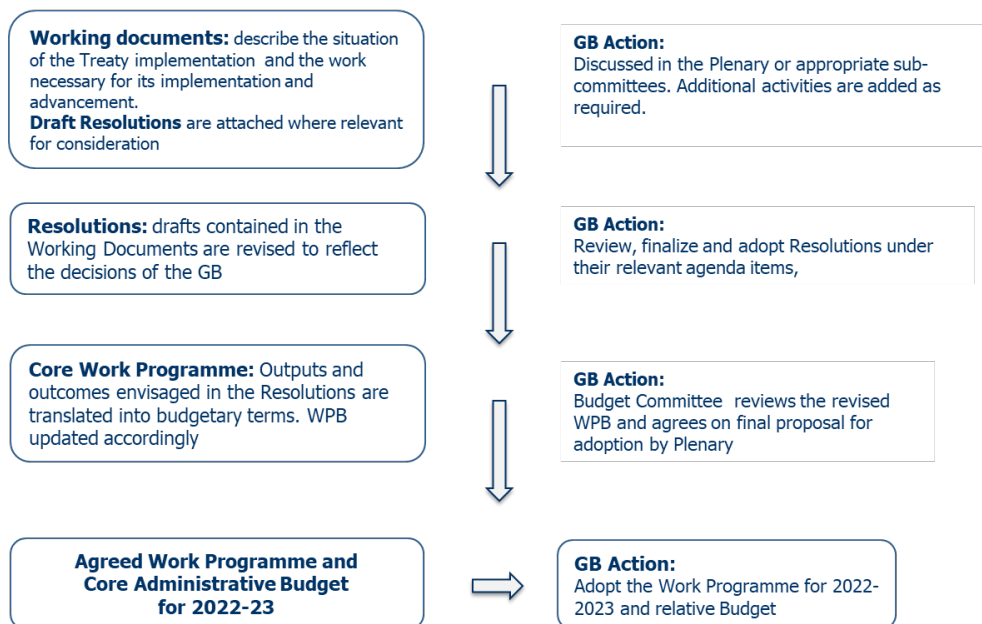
**Working documents:** describe the situation of the Treaty implementation and the work necessary for its implementation and advancement.
**Draft Resolutions** are attached where relevant for consideration

**GB Action:**
Discussed in the Plenary or appropriate subcommittees. Additional activities are added as required.

**Resolutions:** drafts contained in the Working Documents are revised to reflect the decisions of the GB

**GB Action:**
Review, finalize and adopt Resolutions under their relevant agenda items,

**Core Work Programme:** Outputs and outcomes envisaged in the Resolutions are translated into budgetary terms. WPB updated accordingly

**GB Action:**
Budget Committee reviews the revised WPB and agrees on final proposal for adoption by Plenary

**Agreed Work Programme and Core Administrative Budget for 2022-23**

**GB Action:**
Adopt the Work Programme for 2022-2023 and relative Budget